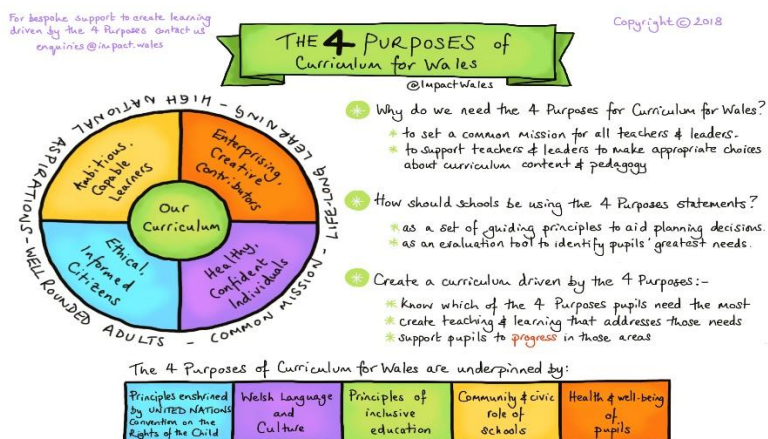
For bespoke support to create learning driven by the 4 Purposes contact us enquiries@impact.wales

Copyright © 2018

THE 4 PURPOSES of Curriculum for Wales

@ImpactWales

HIGH NATIONAL ASPIRATIONS - WELL ROUNDED ADULTS - COMMON MISSION - LIFE-LONG LEARNING -

Ambitious, Capable Learners

Enterprising, Creative Contributors

Our Curriculum

Ethical, Informed Citizens

Healthy, Confident Individuals

Why do we need the 4 Purposes for Curriculum for Wales?

* to set a common mission for all teachers & leaders.
* to support teachers & leaders to make appropriate choices about curriculum content & pedagogy

How should schools be using the 4 Purposes statements?

* as a set of guiding principles to aid planning decisions.
* as an evaluation tool to identify pupils' greatest needs.

Create a curriculum driven by the 4 Purposes:-

* Know which of the 4 Purposes pupils need the most
* create teaching & learning that addresses those needs
* support pupils to progress in those areas

The 4 Purposes of Curriculum for Wales are underpinned by:

| Principles enshrined by UNITED NATIONS Convention on the Rights of the Child | Welsh Language and Culture | Principles of inclusive education | Community & civic role of schools | Health & well-being of pupils |